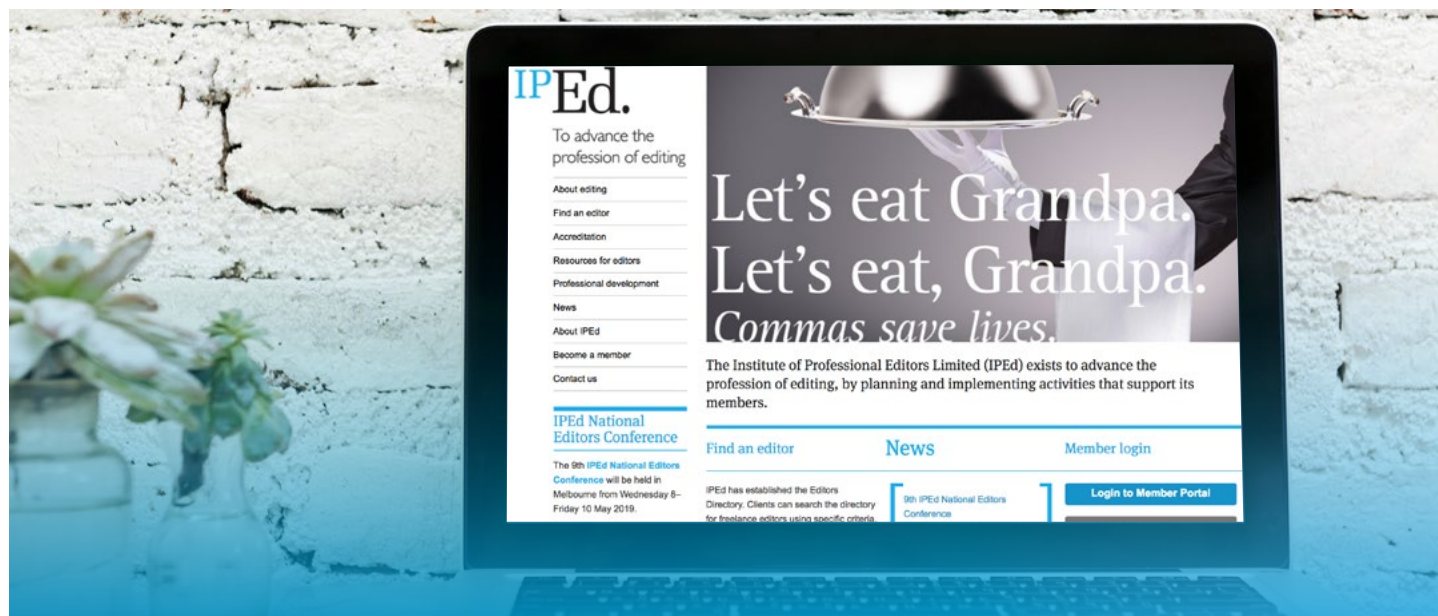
IPEd.

To advance the profession of editing

About editing
Find an editor
Accreditation
Resources for editors
Professional development
News
About IPEd
Become a member
Contact us

IPEd National Editors Conference

The 9th IPEd National Editors Conference will be held in Melbourne from Wednesday 8–Friday 10 May 2019.

Let's eat Grandpa.
Let's eat, Grandpa.
Commas save lives.

The Institute of Professional Editors Limited (IPEd) exists to advance the profession of editing, by planning and implementing activities that support its members.

Find an editor

IPEd has established the Editors Directory. Clients can search the directory for freelance editors using specific criteria

News

9th IPEd National Editors Conference

Member login

Login to Member Portal